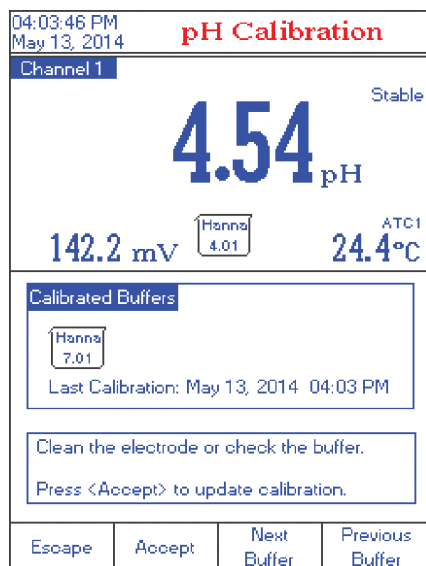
04:03:46 PM
May 13, 2014

pH Calibration

Channel 1

Stable

4.54 pH

Hanna 4.01

142.2 mV

ATC1

24.4°C

Calibrated Buffers

Hanna 7.01

Last Calibration: May 13, 2014 04:03 PM

Clean the electrode or check the buffer.

Press <Accept> to update calibration.

Escape

Accept

Next Buffer

Previous Buffer